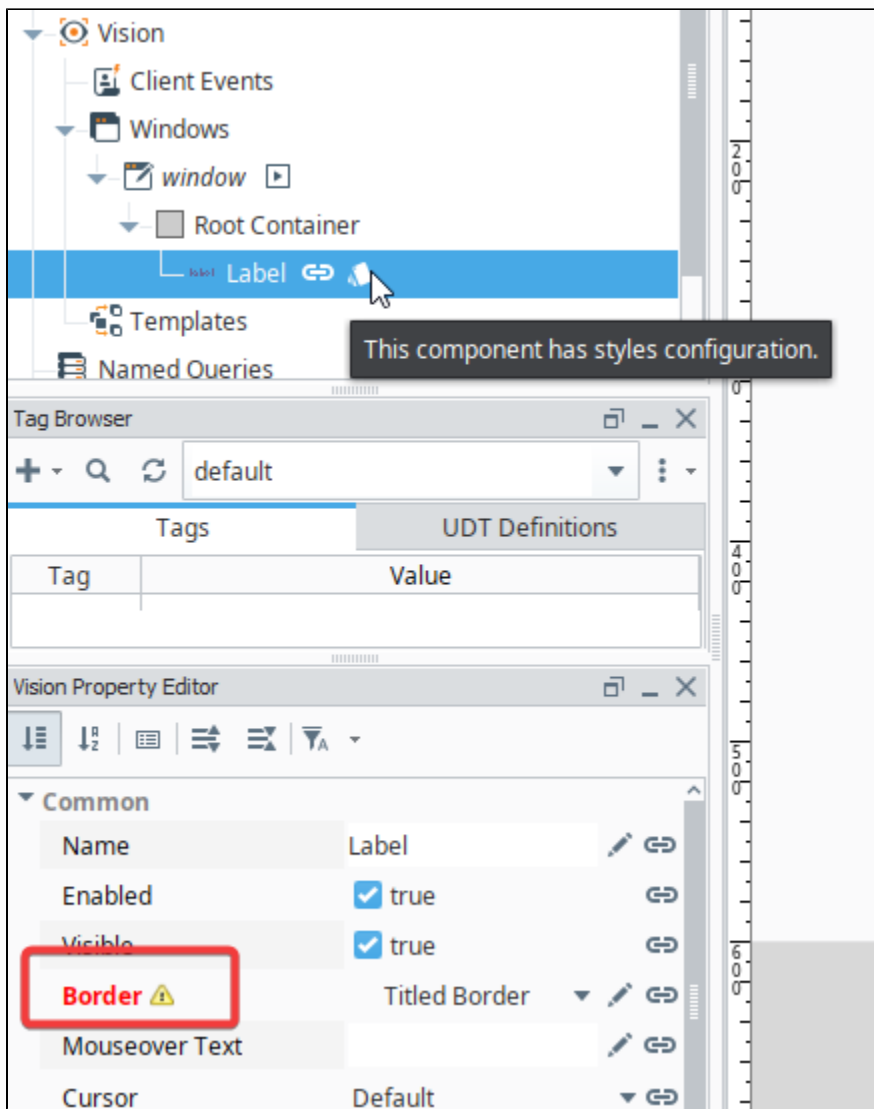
Vision
Client Events
Windows
window
Root Container
Label
Templates
Named Queries
This component has styles configuration.

200
400
500
600

Tag Browser
default
Tags
UDT Definitions

| Tag | Value |
|---|---|
| | |

Vision Property Editor
Common

| | |
|---|---|
| Name | Label |
| Enabled | true |
| Visible | true |
| Border | Titled Border |
| Mouseover Text | |
| Cursor | Default |